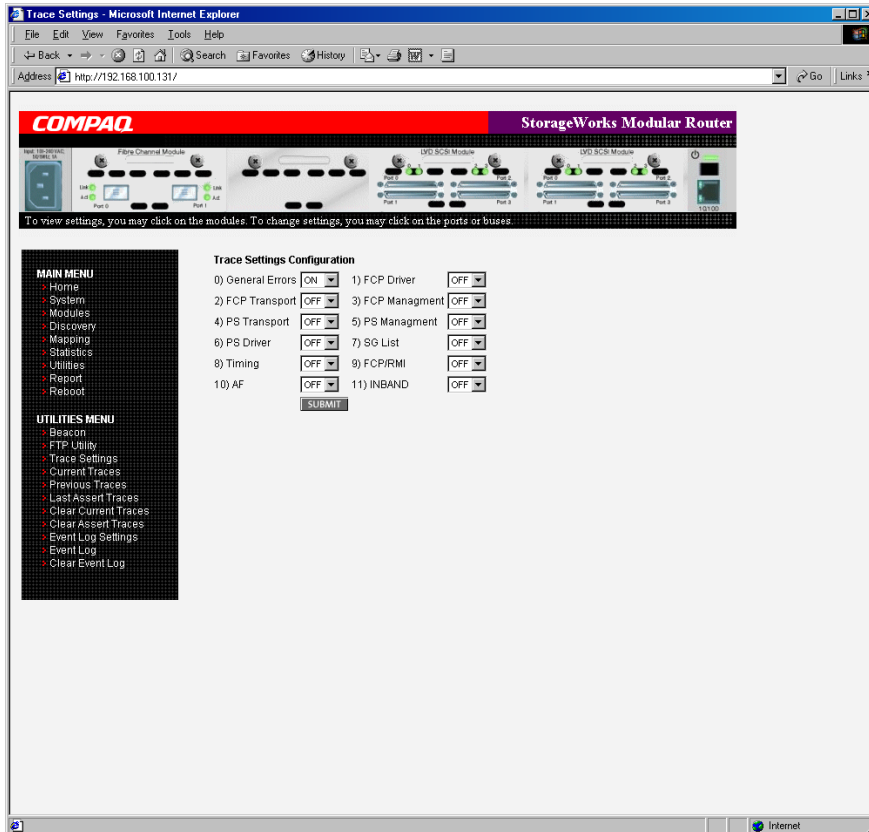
Trace Settings - Microsoft Internet Explorer

File Edit View Favorites Tools Help

Back Search Favorites History

Address http://192.168.100.131/ Go Links

COMPAQ StorageWorks Modular Router

Fibre Channel Module LVD SCSI Module LVD SCSI Module

Link Act Port 0 Port 1 Link Act Port 0 Port 1 Port 2 Port 3 Port 0 Port 1 Port 2 Port 3 10/100

To view settings, you may click on the modules. To change settings, you may click on the ports or buses.

MAIN MENU
Home
System
Modules
Discovery
Mapping
Statistics
Utilities
Report
Reboot

UTILITIES MENU
Beacon
FTP Utility
Trace Settings
Current Traces
Previous Traces
Last Assert Traces
Clear Current Traces
Clear Assert Traces
Event Log Settings
Event Log
Clear Event Log

Trace Settings Configuration

| | | | |
|---|---|---|---|
| 0) General Errors | ON | 1) FCP Driver | OFF |
| 2) FCP Transport | OFF | 3) FCP Managment | OFF |
| 4) PS Transport | OFF | 5) PS Managment | OFF |
| 6) PS Driver | OFF | 7) SG List | OFF |
| 8) Timing | OFF | 9) FCP/RMI | OFF |
| 10) AF | OFF | 11) INBAND | OFF |

SUBMIT

Internet